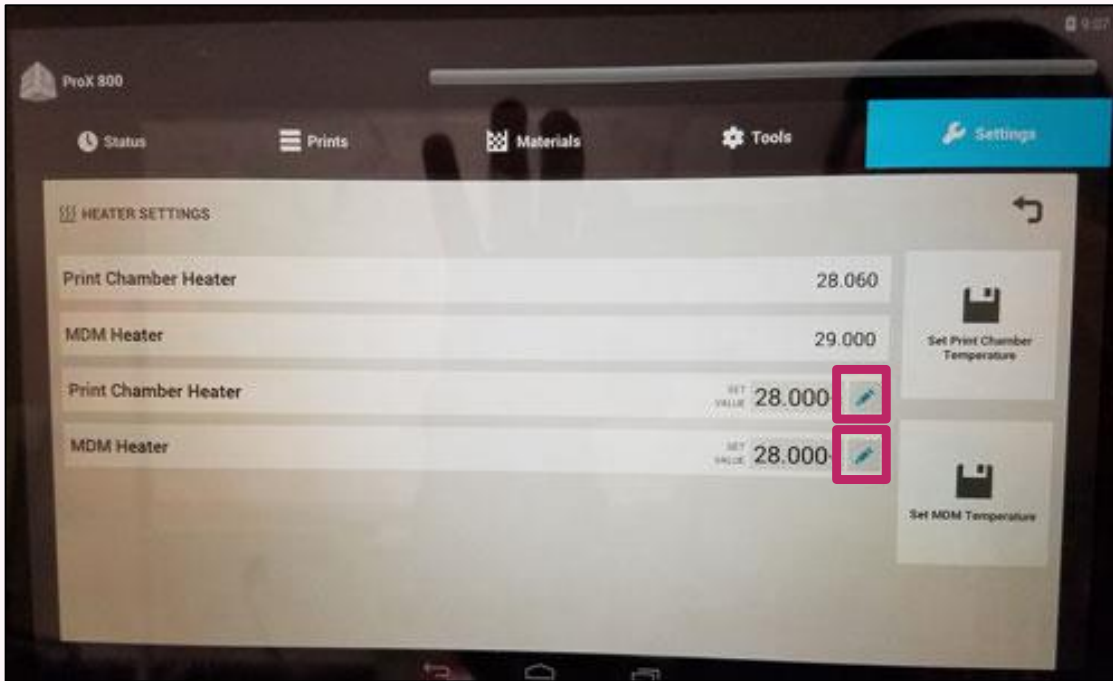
9:27

ProX 800

Status

Prints

Materials

Tools

Settings

HEATER SETTINGS

Print Chamber Heater 28.060

MDM Heater 29.000

Print Chamber Heater SET VALUE 28.000

MDM Heater SET VALUE 28.000

Set Print Chamber Temperature

Set MDM Temperature